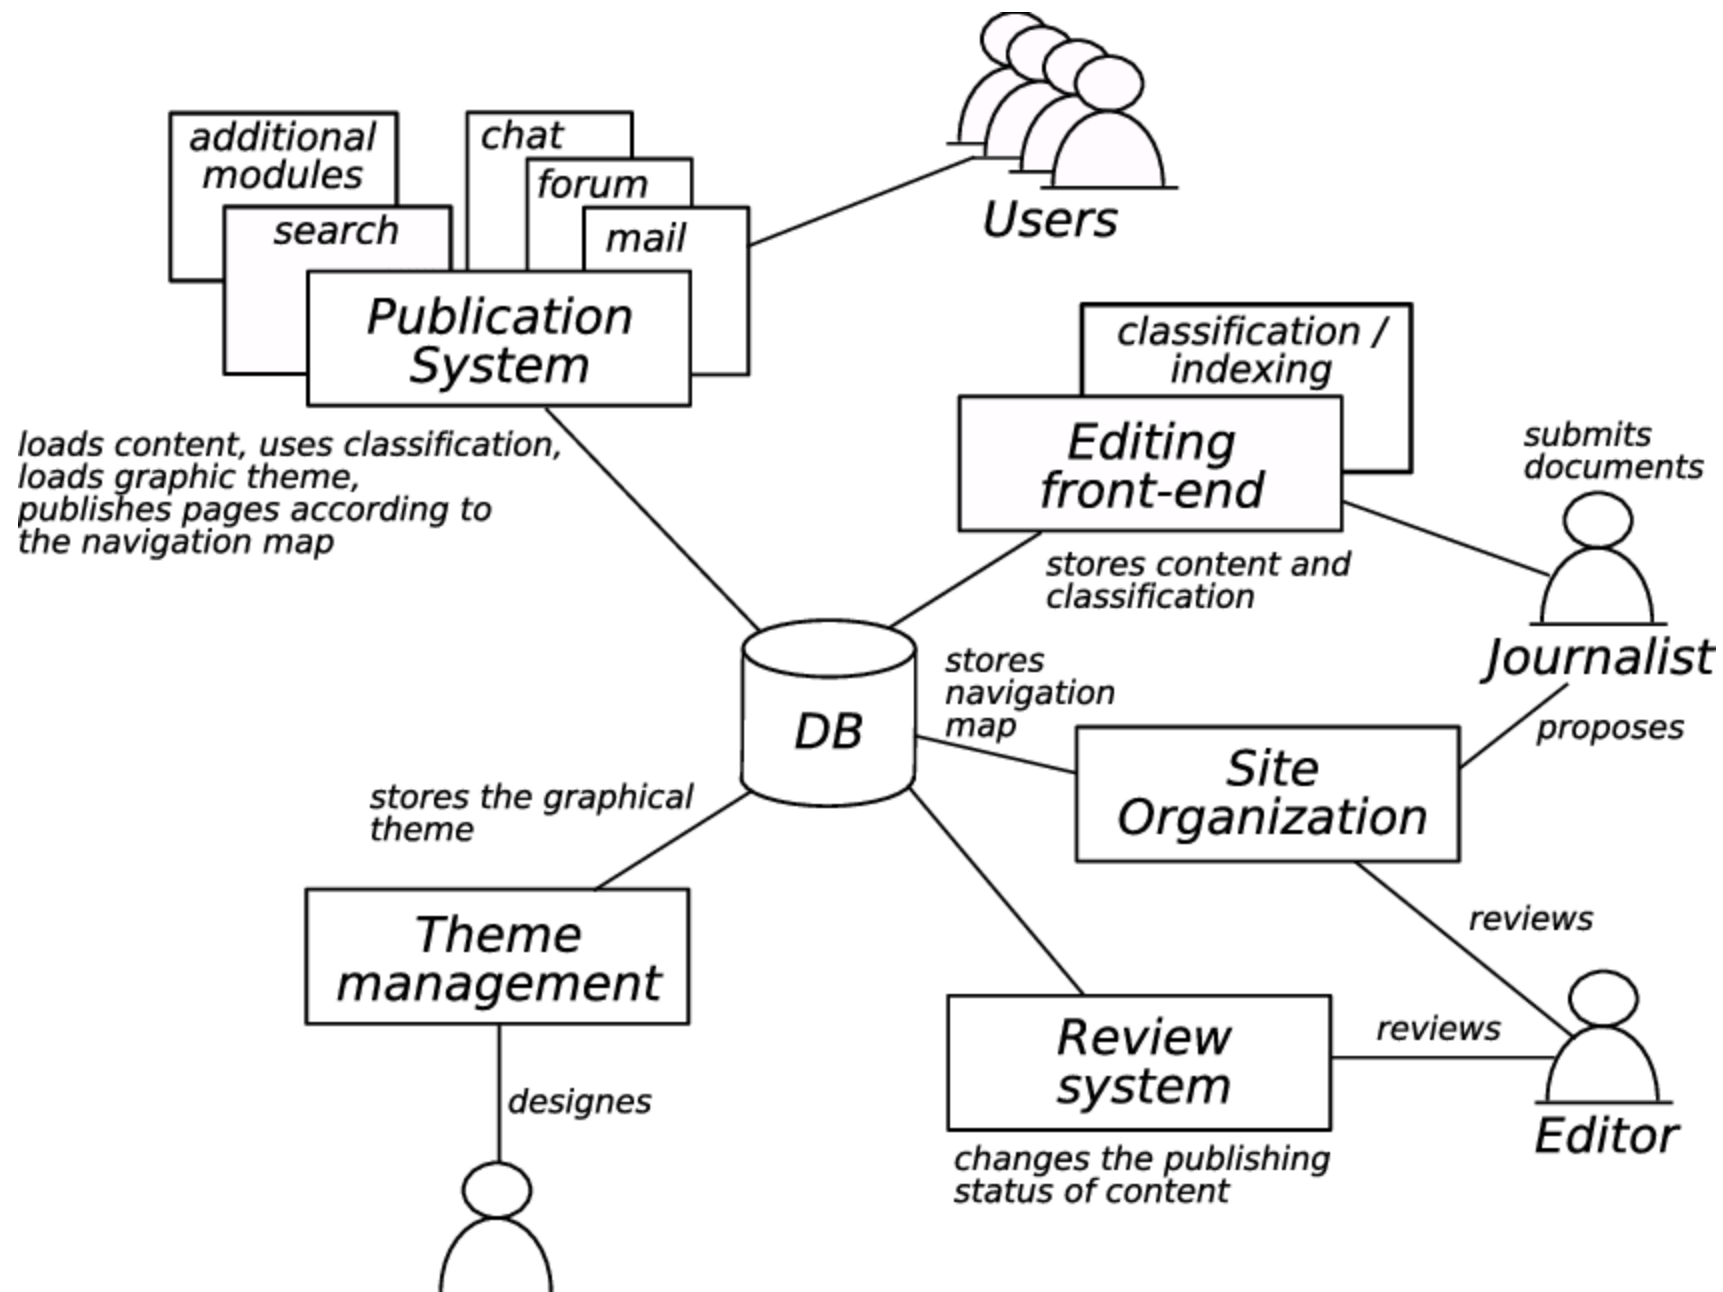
additional modules

search

chat

forum

mail

Users

Publication System

classification / indexing

Editing front-end

submits documents

loads content, uses classification, loads graphic theme, publishes pages according to the navigation map

stores content and classification

Journalist

stores navigation map

DB

proposes

Site Organization

stores the graphical theme

reviews

Theme management

Review system

reviews

designes

Editor

changes the publishing status of content